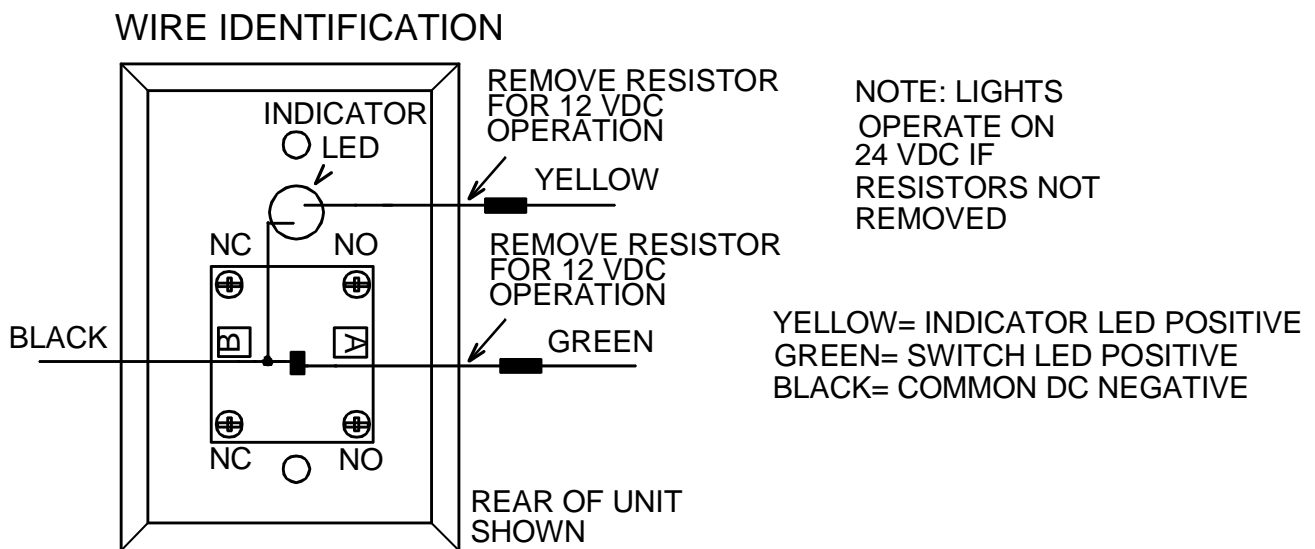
WIRE IDENTIFICATION

INDICATOR LED

REMOVE RESISTOR FOR 12 VDC OPERATION

YELLOW

NOTE: LIGHTS OPERATE ON 24 VDC IF RESISTORS NOT REMOVED

NC

NO

REMOVE RESISTOR FOR 12 VDC OPERATION

BLACK

B

A

GREEN

YELLOW= INDICATOR LED POSITIVE
GREEN= SWITCH LED POSITIVE
BLACK= COMMON DC NEGATIVE

NC

NO

REAR OF UNIT SHOWN